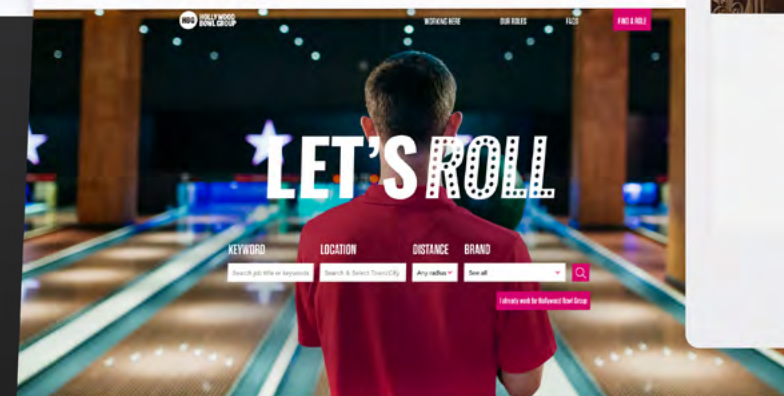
HBG HOLLYWOOD BOWL GROUP

WORKING HERE

OUR ROLES

FAQS

FIND A ROLE

LET'S ROLL

KEYWORD

Search job title or keywords

LOCATION

Search & Select Town/City

DISTANCE

Any radius

BRAND

See all

I already work for Hollywood Bowl Group